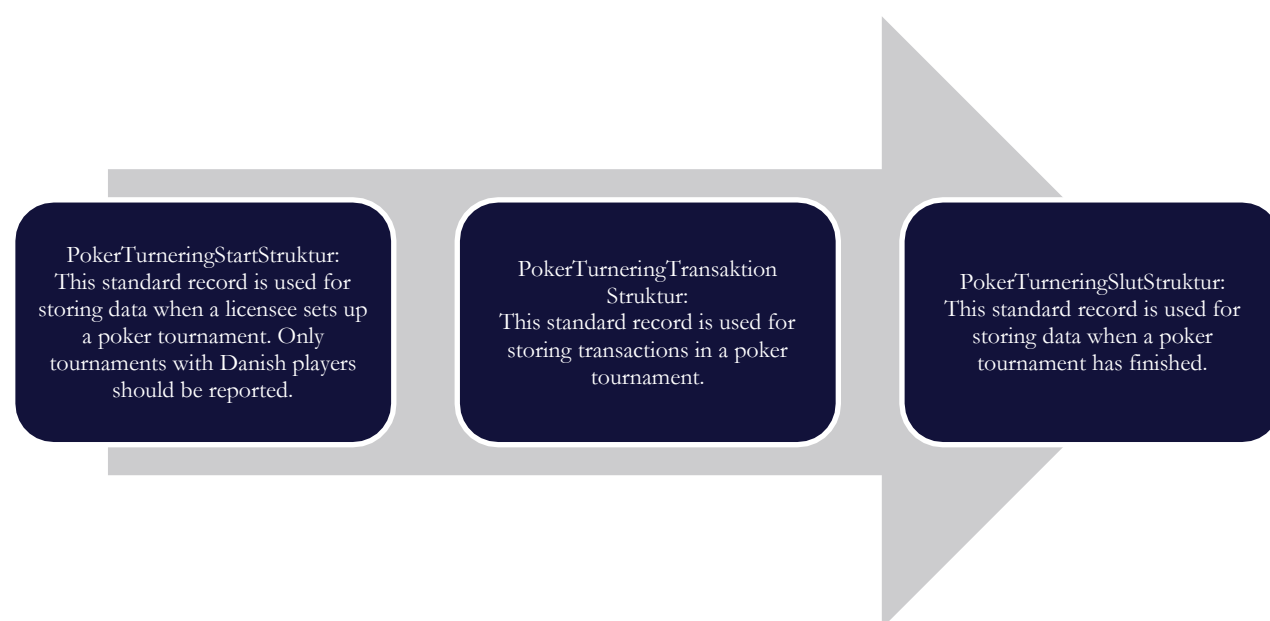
PokerTurneringStartStruktur: This standard record is used for storing data when a licensee sets up a poker tournament. Only tournaments with Danish players should be reported.

PokerTurneringTransaktion Struktur: This standard record is used for storing transactions in a poker tournament.

PokerTurneringSlutStruktur: This standard record is used for storing data when a poker tournament has finished.